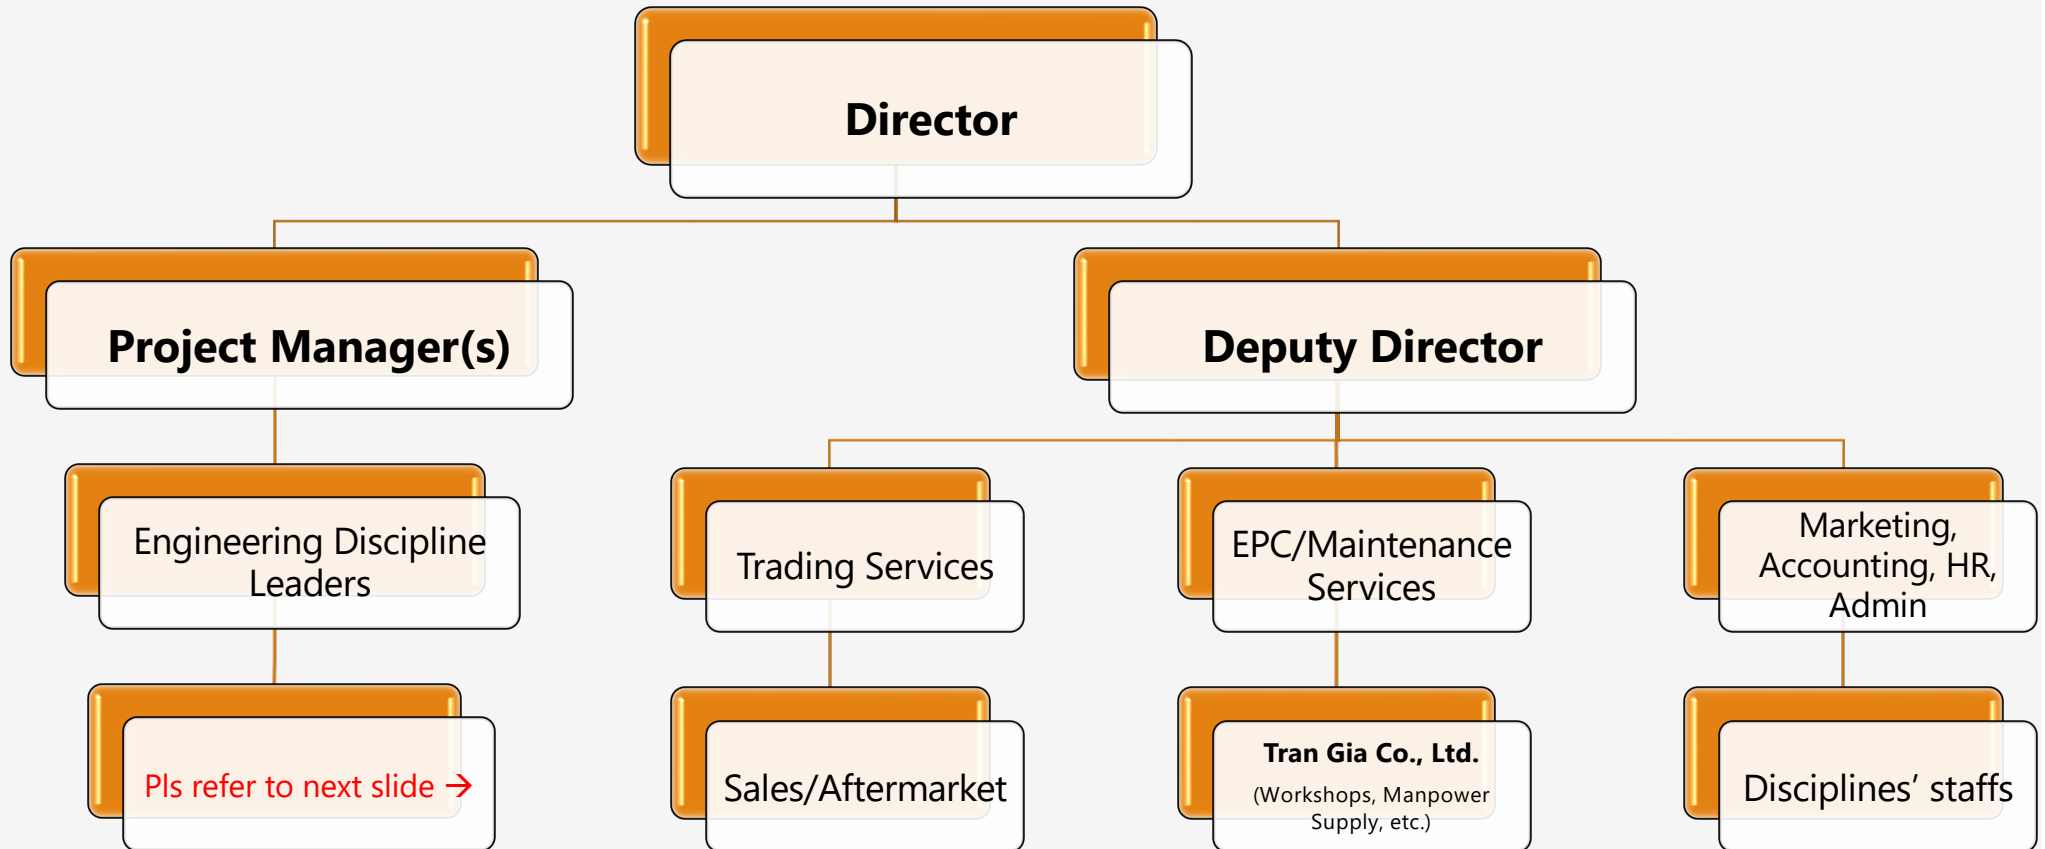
Director

Project Manager(s)

Deputy Director

Engineering Discipline Leaders

Trading Services

EPC/Maintenance Services

Marketing, Accounting, HR, Admin

Pls refer to next slide →

Sales/Aftermarket

Tran Gia Co., Ltd.
(Workshops, Manpower Supply, etc.)

Disciplines’ staffs